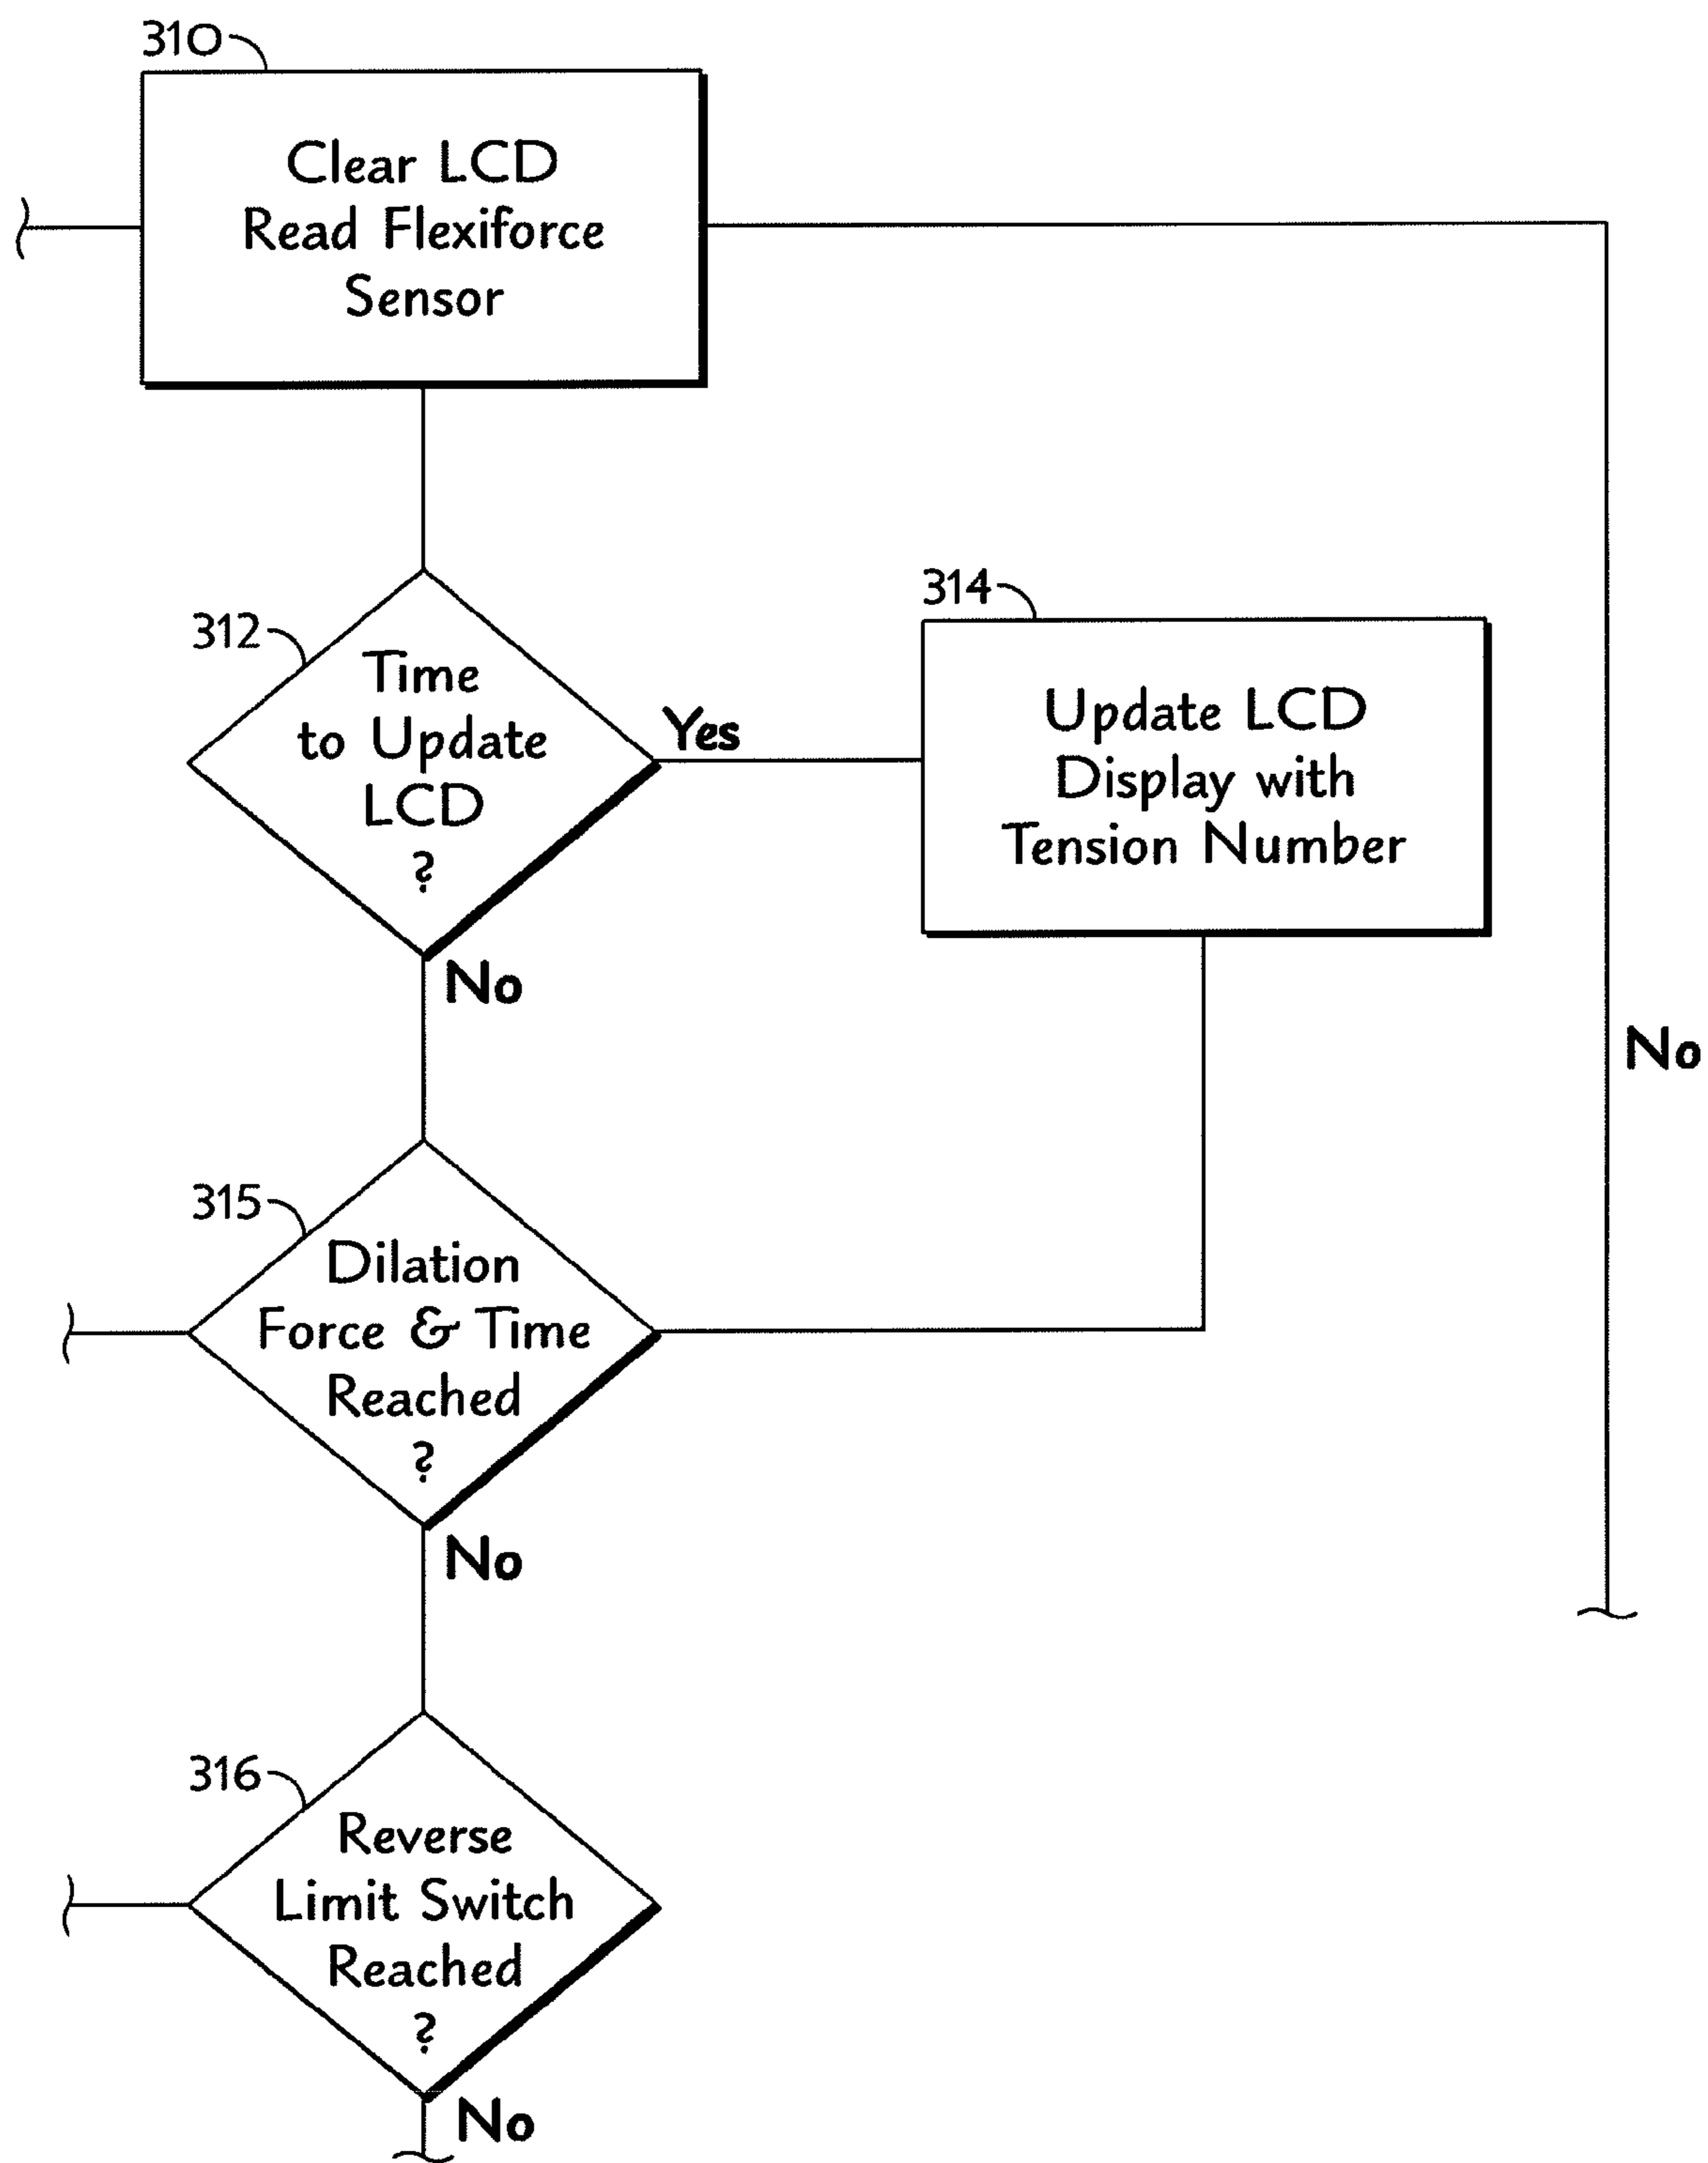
310

Clear LCD
Read Flexiforce
Sensor

312

Time
to Update
LCD
?

Yes

314

Update LCD
Display with
Tension Number

No

No

315

Dilation
Force & Time
Reached
?

No

316

Reverse
Limit Switch
Reached
?

No